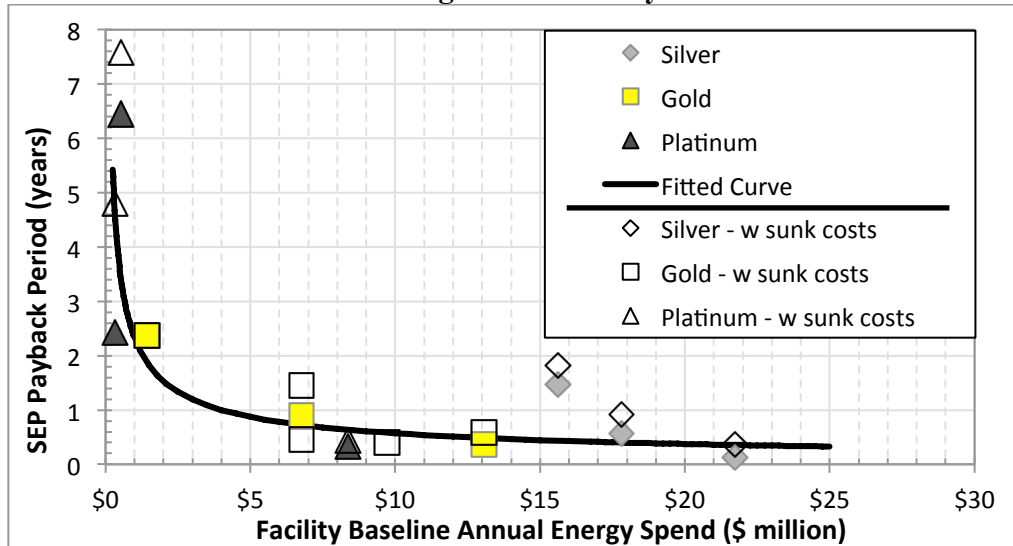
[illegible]

Silver
Gold
Platinum
Fitted Curve
Silver - w sunk costs
Gold - w sunk costs
Platinum - w sunk costs

SEP Payback Period (years)

8
7
6
5
4
3
2
1
0

$0 $5 $10 $15 $20 $25 $30

Facility Baseline Annual Energy Spend ($ million)